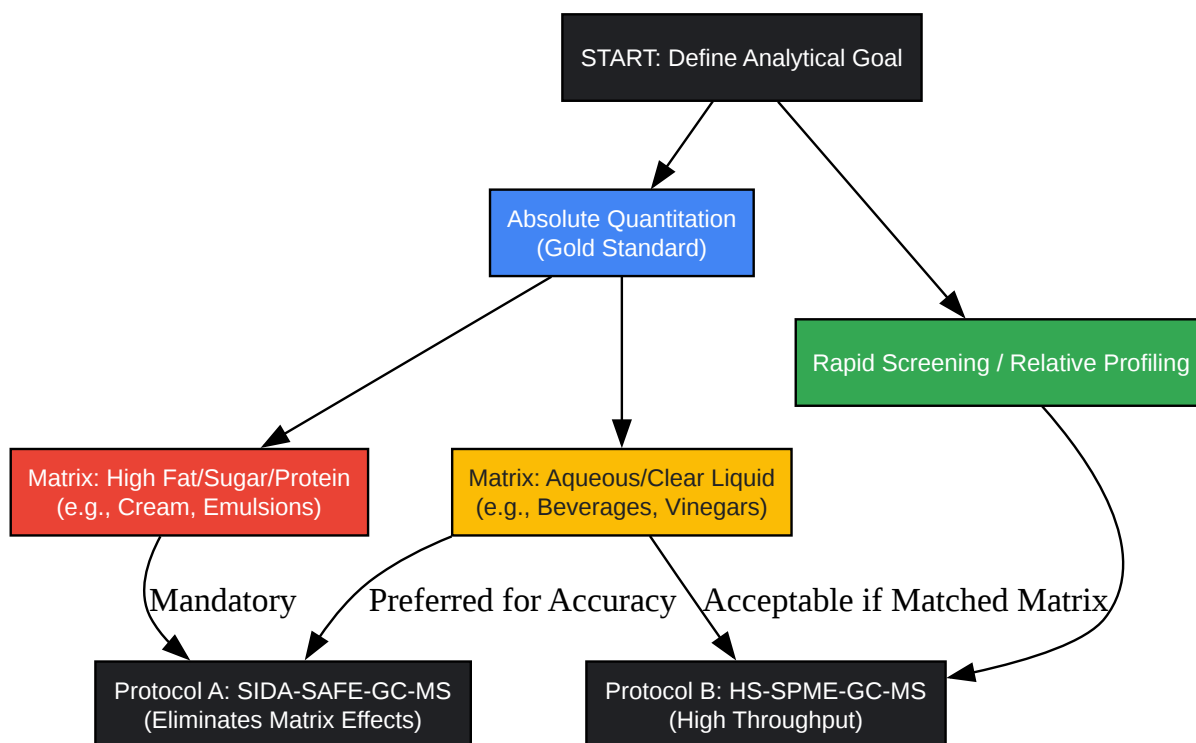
START: Define Analytical Goal

Absolute Quantitation
(Gold Standard)

Rapid Screening / Relative Profiling

Matrix: High Fat/Sugar/Protein
(e.g., Cream, Emulsions)

Matrix: Aqueous/Clear Liquid
(e.g., Beverages, Vinegars)

Mandatory

Preferred for Accuracy

Acceptable if Matched Matrix

Protocol A: SIDA-SAFE-GC-MS
(Eliminates Matrix Effects)

Protocol B: HS-SPME-GC-MS
(High Throughput)